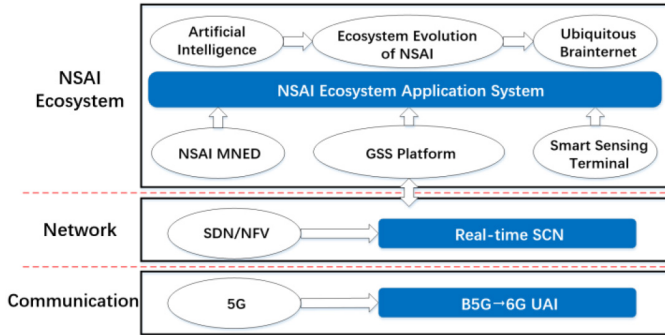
NSAI Ecosystem

Artificial Intelligence

Ecosystem Evolution of NSAI

Ubiquitous Brainternet

NSAI Ecosystem Application System

NSAI MNED

GSS Platform

Smart Sensing Terminal

Network

SDN/NFV

Real-time SCN

Communication

5G

B5G→6G UAI